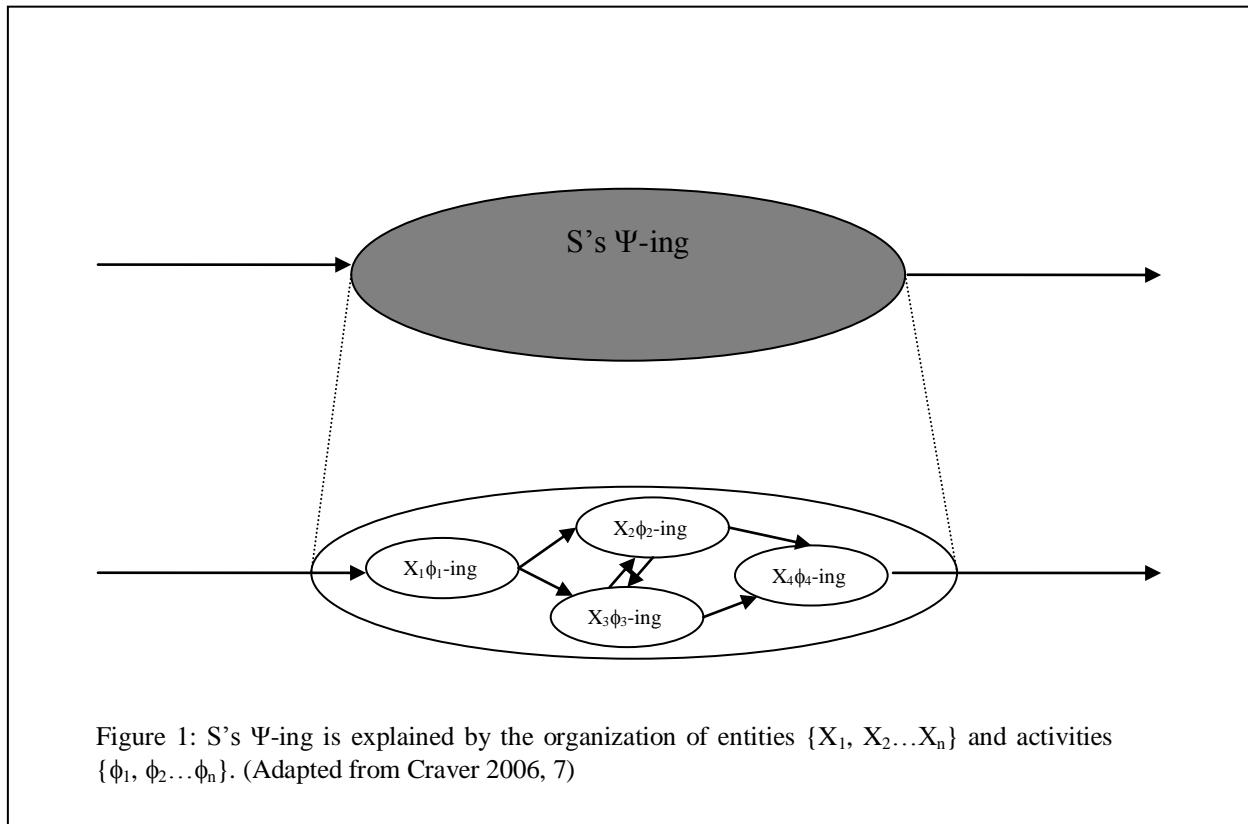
S's $\Psi$-ing

$X_1\phi_1$-ing

$X_2\phi_2$-ing

$X_3\phi_3$-ing

$X_4\phi_4$-ing

Figure 1: S's $\Psi$-ing is explained by the organization of entities $\{X_1, X_2 \ldots X_n\}$ and activities $\{\phi_1, \phi_2 \ldots \phi_n\}$. (Adapted from Craver 2006, 7)